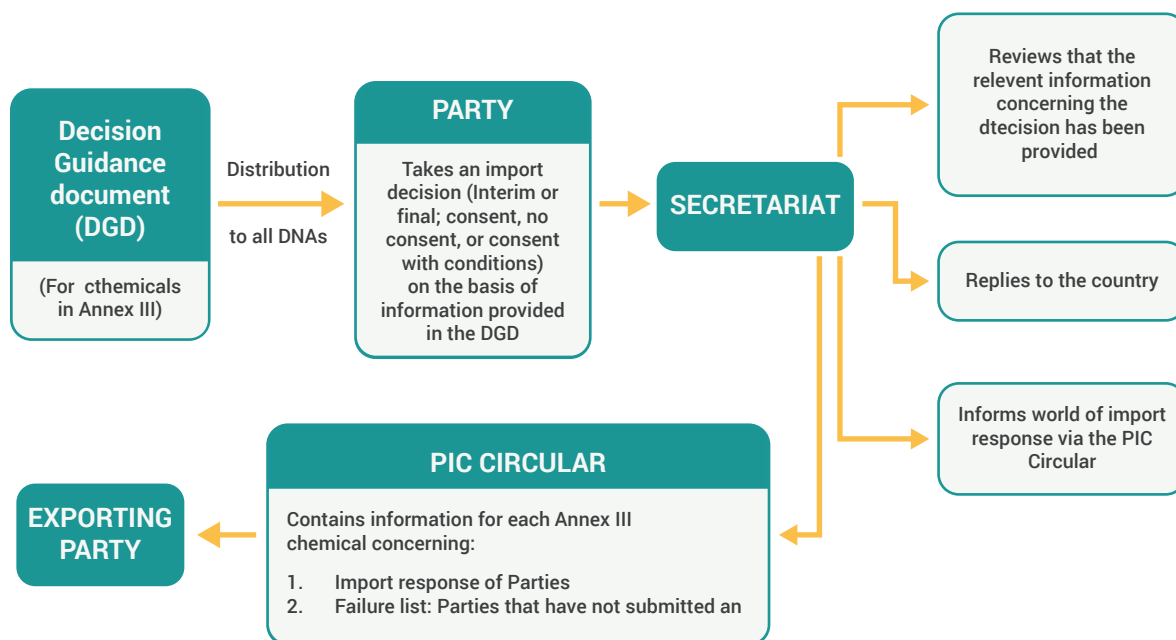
Decision Guidance document (DGD)

(For cthemicals in Annex III)

Distribution

to all DNAs

PARTY

Takes an import decision (Interim or final; consent, no consent, or consent with conditions) on the basis of information provided in the DGD

SECRETARIAT

Reviews that the relevent information concerning the dtecision has been provided

Replies to the country

Informs world of import response via the PIC Circular

PIC CIRCULAR

Contains information for each Annex III chemical concerning:

1. Import response of Parties
2. Failure list: Parties that have not submitted an

EXPORTING PARTY